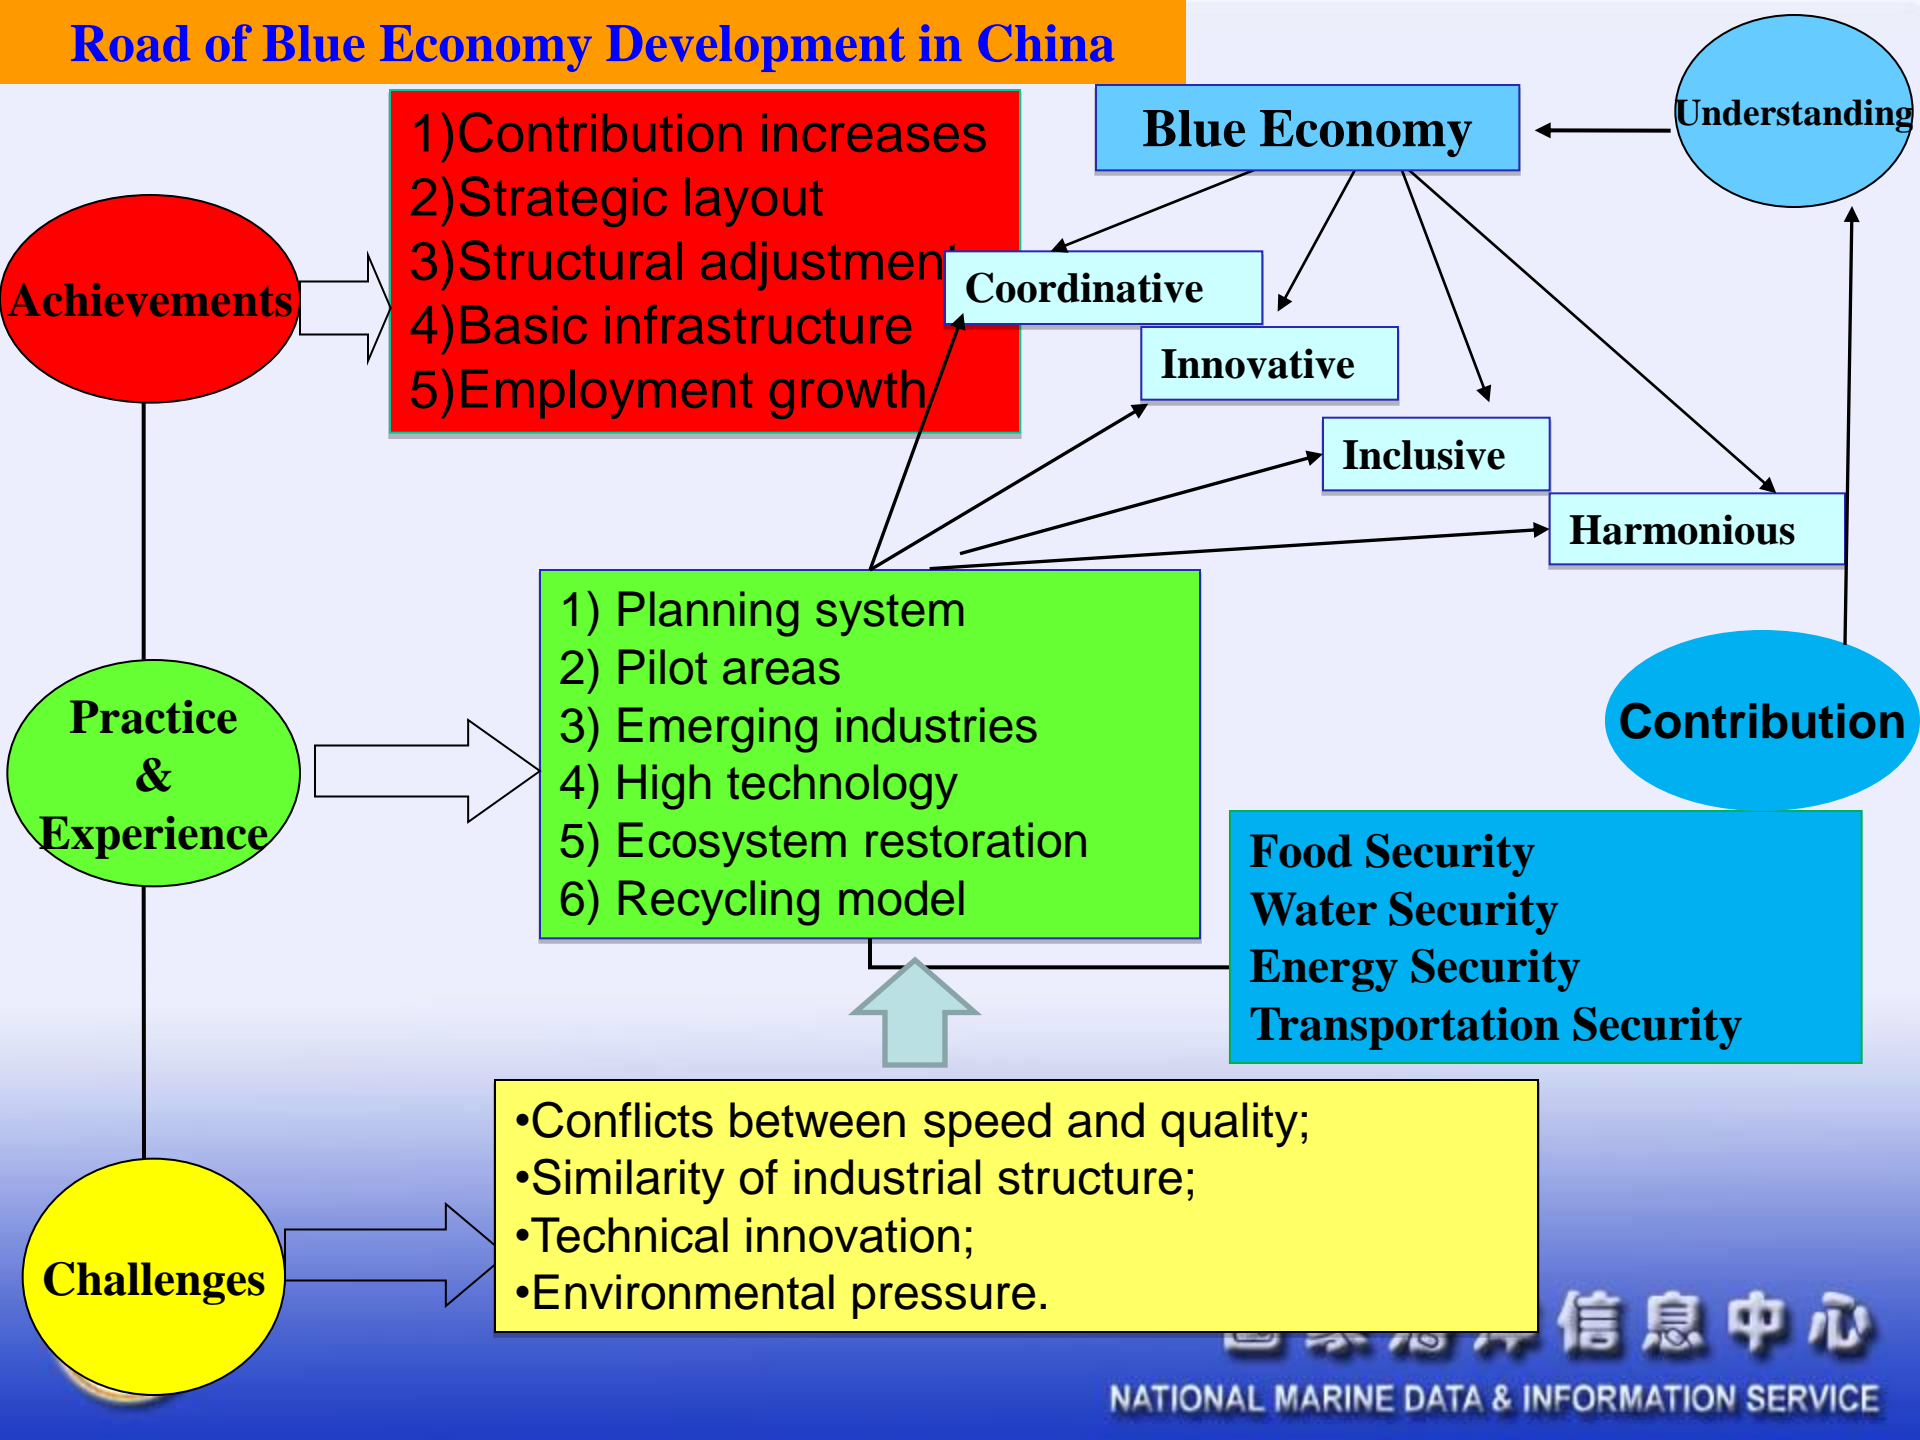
Road of Blue Economy Development in China

Blue Economy

Understanding

Achievements

1)Contribution increases
2)Strategic layout
3)Structural adjustment
4)Basic infrastructure
5)Employment growth

Coordinative

Innovative

Inclusive

Harmonious

Practice & Experience

1) Planning system
2) Pilot areas
3) Emerging industries
4) High technology
5) Ecosystem restoration
6) Recycling model

Contribution

Food Security
Water Security
Energy Security
Transportation Security

Challenges

•Conflicts between speed and quality;
•Similarity of industrial structure;
•Technical innovation;
•Environmental pressure.

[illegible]信息中心
NATIONAL MARINE DATA & INFORMATION SERVICE